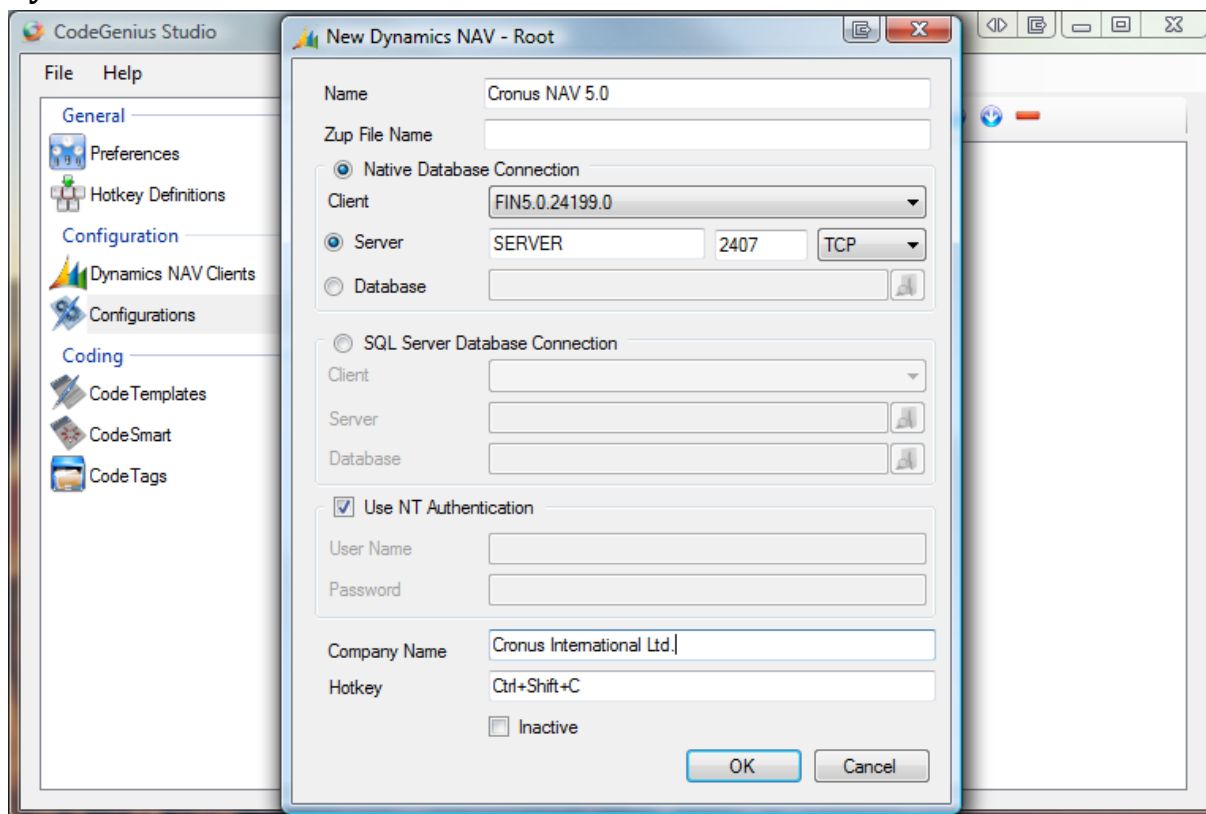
CodeGenius Studio

File Help

General
Preferences
Hotkey Definitions
Configuration
Dynamics NAV Clients
Configurations
Coding
CodeTemplates
CodeSmart
CodeTags

New Dynamics NAV - Root

Name Cronus NAV 5.0
Zup File Name
Native Database Connection
Client FIN5.0.24199.0
Server SERVER 2407 TCP
Database
SQL Server Database Connection
Client
Server
Database
Use NT Authentication
User Name
Password
Company Name Cronus International Ltd.
Hotkey Ctrl+Shift+C
Inactive
OK Cancel